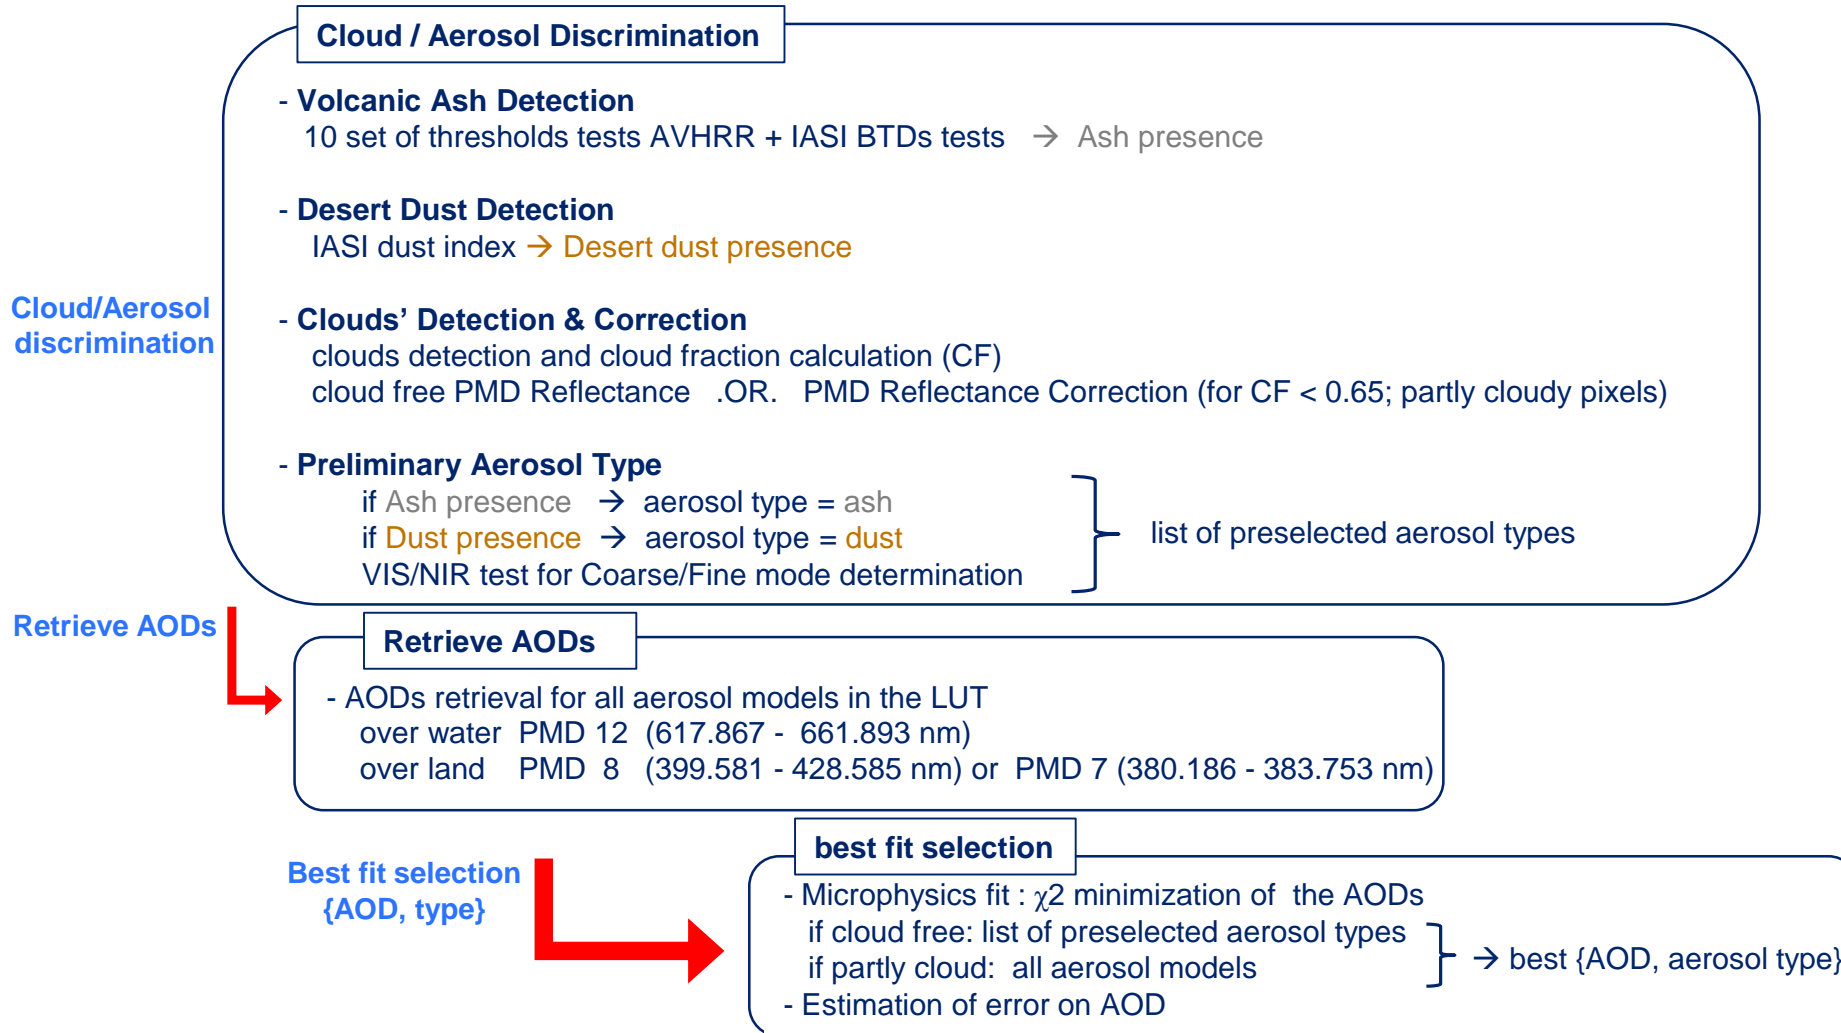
Cloud / Aerosol Discrimination

- Volcanic Ash Detection
10 set of thresholds tests AVHRR + IASI BTDs tests → Ash presence

- Desert Dust Detection
IASI dust index → Desert dust presence

Cloud/Aerosol discrimination

- Clouds' Detection & Correction
clouds detection and cloud fraction calculation (CF)
cloud free PMD Reflectance .OR. PMD Reflectance Correction (for CF < 0.65; partly cloudy pixels)

- Preliminary Aerosol Type
if Ash presence → aerosol type = ash
if Dust presence → aerosol type = dust
VIS/NIR test for Coarse/Fine mode determination

list of preselected aerosol types

Retrieve AODs

Retrieve AODs

- AODs retrieval for all aerosol models in the LUT
over water PMD 12 (617.867 - 661.893 nm)
over land PMD 8 (399.581 - 428.585 nm) or PMD 7 (380.186 - 383.753 nm)

Best fit selection {AOD, type}

best fit selection

- Microphysics fit : $\chi2$ minimization of the AODs
if cloud free: list of preselected aerosol types
if partly cloud: all aerosol models
- Estimation of error on AOD

→ best {AOD, aerosol type}